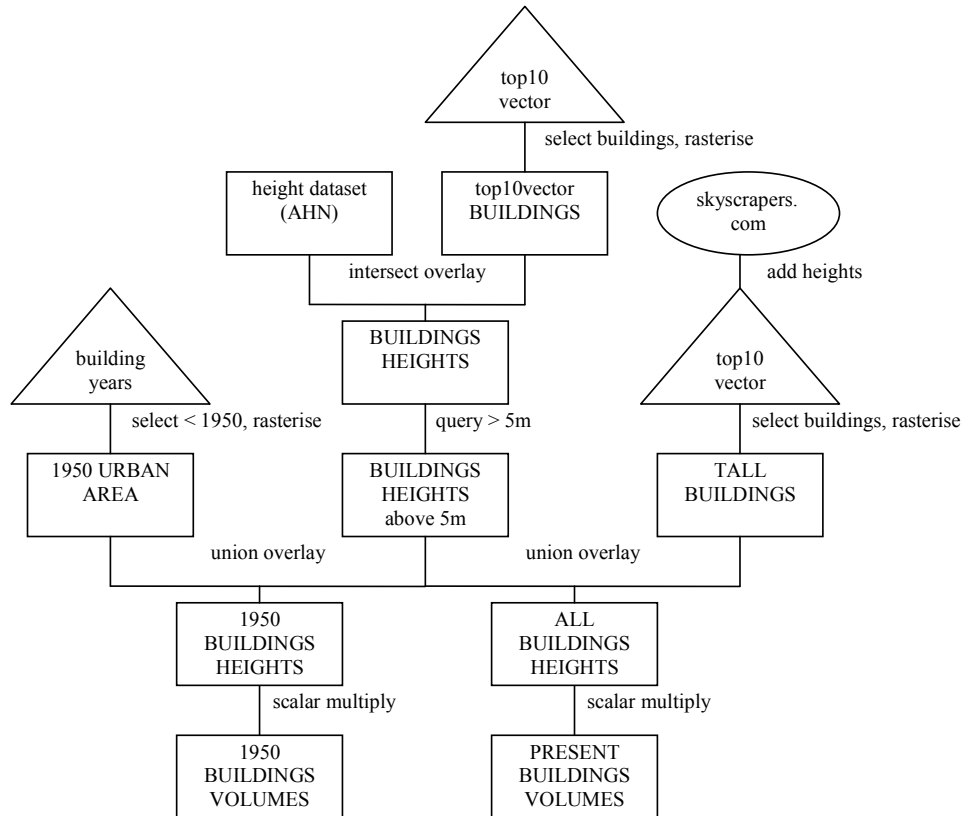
top10 vector

select buildings, rasterise

height dataset (AHN)

top10vector BUILDINGS

skyscrapers. com

intersect overlay

add heights

building years

BUILDINGS HEIGHTS

top10 vector

select < 1950, rasterise

query > 5m

select buildings, rasterise

1950 URBAN AREA

BUILDINGS HEIGHTS above 5m

TALL BUILDINGS

union overlay

union overlay

1950 BUILDINGS HEIGHTS

ALL BUILDINGS HEIGHTS

scalar multiply

scalar multiply

1950 BUILDINGS VOLUMES

PRESENT BUILDINGS VOLUMES